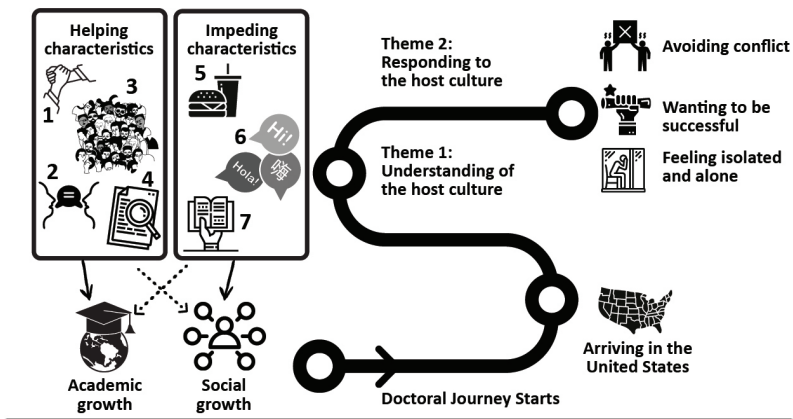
Helping characteristics

1

2

3

4

Impeding characteristics

5

6

Hi!

Hola!

嗨

7

Academic growth

Social growth

Theme 2: Responding to the host culture

Theme 1: Understanding of the host culture

Avoiding conflict

Wanting to be successful

Feeling isolated and alone

Arriving in the United States

Doctoral Journey Starts